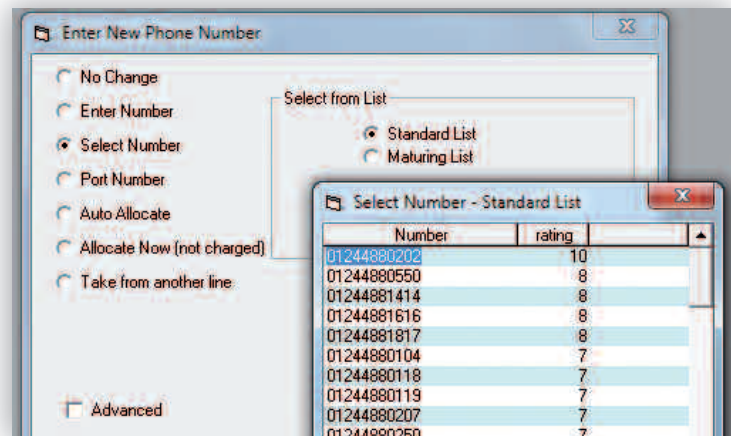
Enter New Phone Number

No Change
Enter Number
Select Number
Port Number
Auto Allocate
Allocate Now (not charged)
Take from another line

Select from List
Standard List
Maturing List

Advanced

Select Number - Standard List

| Number | rating |
|---|---|
| 01244880202 | 10 |
| 01244880550 | 8 |
| 01244881414 | 8 |
| 01244881616 | 8 |
| 01244881817 | 8 |
| 01244880104 | 7 |
| 01244880118 | 7 |
| 01244880119 | 7 |
| 01244880207 | 7 |
| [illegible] | 7 |